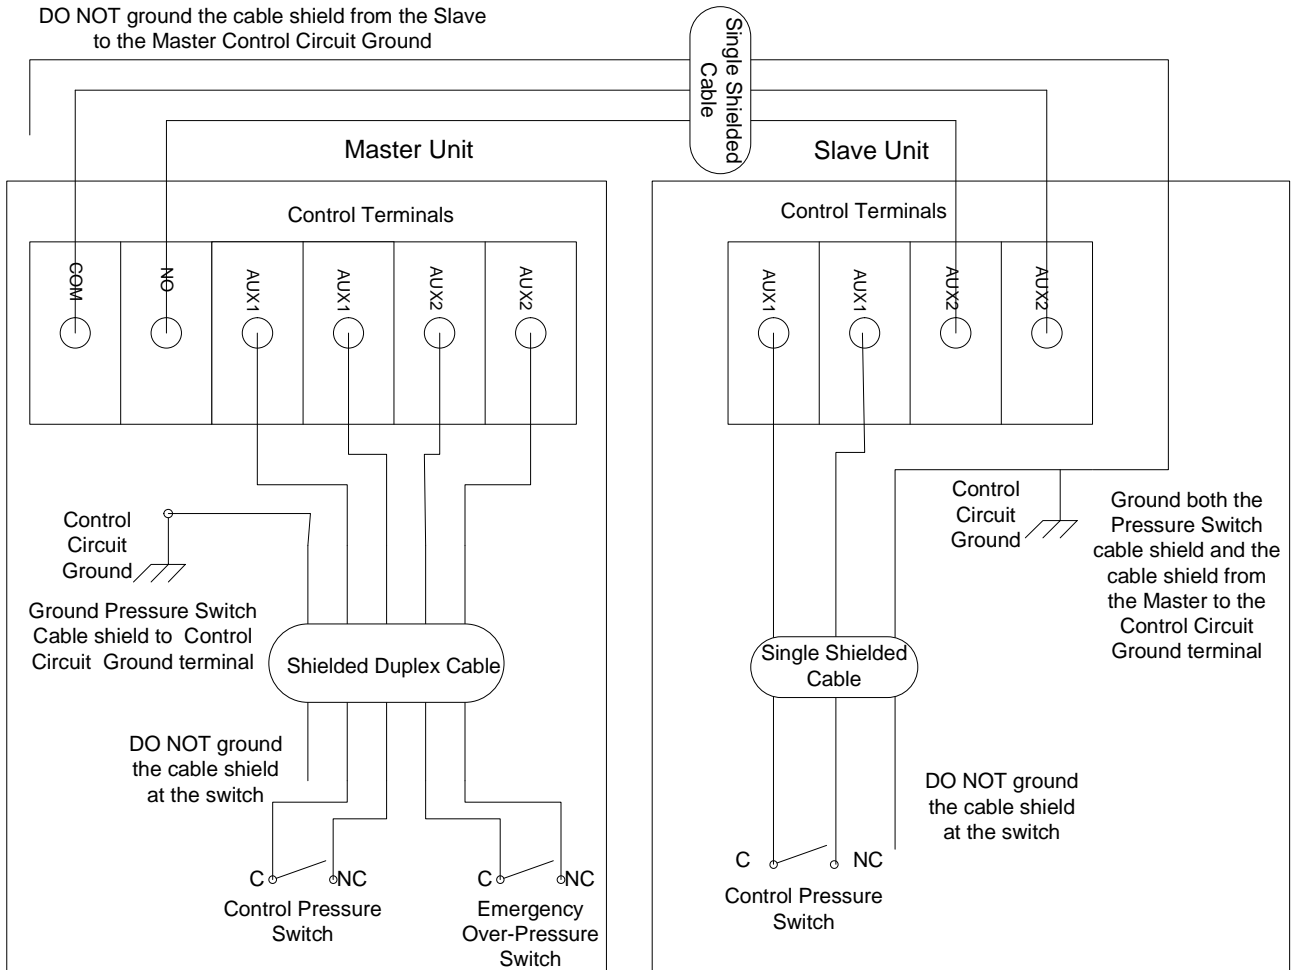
DO NOT ground the cable shield from the Slave to the Master Control Circuit Ground

Single Shielded Cable

Master Unit

Slave Unit

Control Terminals

COM
NO
AUX1
AUX1
AUX2
AUX2

Control Terminals

AUX1
AUX1
AUX2
AUX2

Control Circuit Ground

Ground Pressure Switch Cable shield to Control Circuit Ground terminal

Shielded Duplex Cable

DO NOT ground the cable shield at the switch

C NC
Control Pressure Switch

C NC
Emergency Over-Pressure Switch

Control Circuit Ground

Ground both the Pressure Switch cable shield and the cable shield from the Master to the Control Circuit Ground terminal

Single Shielded Cable

DO NOT ground the cable shield at the switch

C NC
Control Pressure Switch